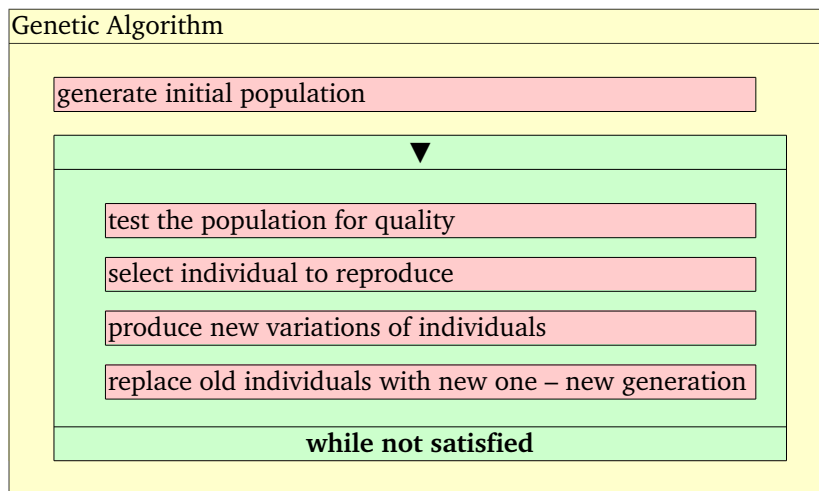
Genetic Algorithm

generate initial population

▼

test the population for quality

select individual to reproduce

produce new variations of individuals

replace old individuals with new one – new generation

**while not satisfied**